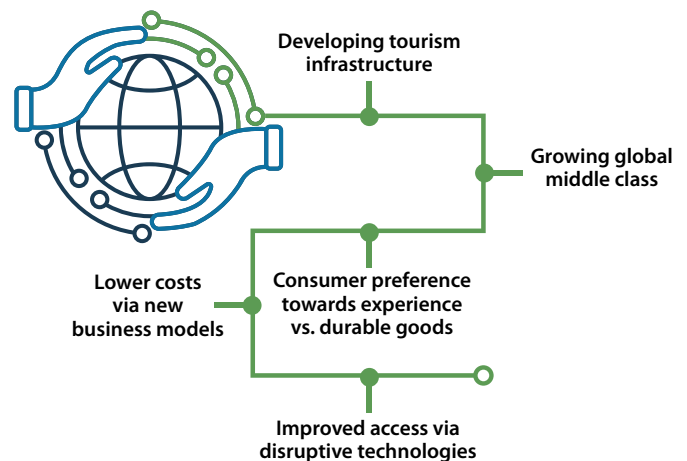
Developing tourism infrastructure

Growing global middle class

Lower costs via new business models

Consumer preference towards experience vs. durable goods

Improved access via disruptive technologies